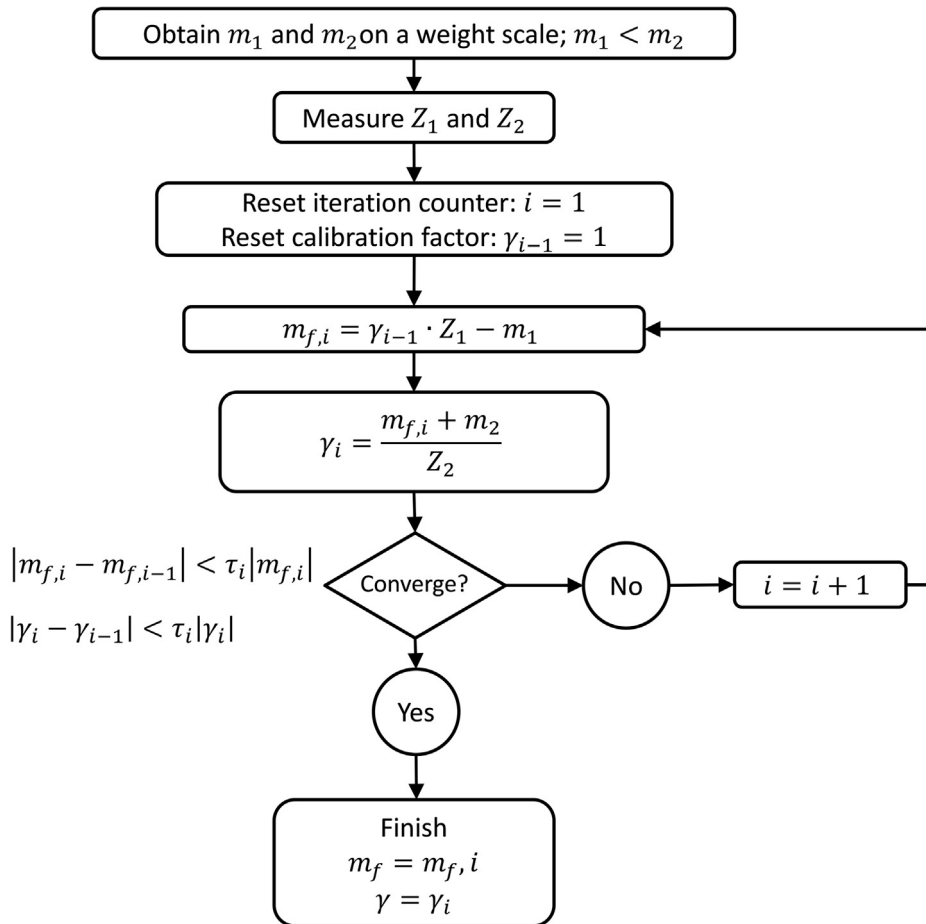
Obtain $m_1$ and $m_2$ on a weight scale; $m_1 < m_2$

Measure $Z_1$ and $Z_2$

Reset iteration counter: $i = 1$
Reset calibration factor: $\gamma_{i-1} = 1$

$m_{f,i} = \gamma_{i-1} \cdot Z_1 - m_1$

$\gamma_i = \frac{m_{f,i} + m_2}{Z_2}$

$|m_{f,i} - m_{f,i-1}| < \tau_i |m_{f,i}|$

$|\gamma_i - \gamma_{i-1}| < \tau_i |\gamma_i|$

Converge?

No

$i = i + 1$

Yes

Finish
$m_f = m_f, i$
$\gamma = \gamma_i$